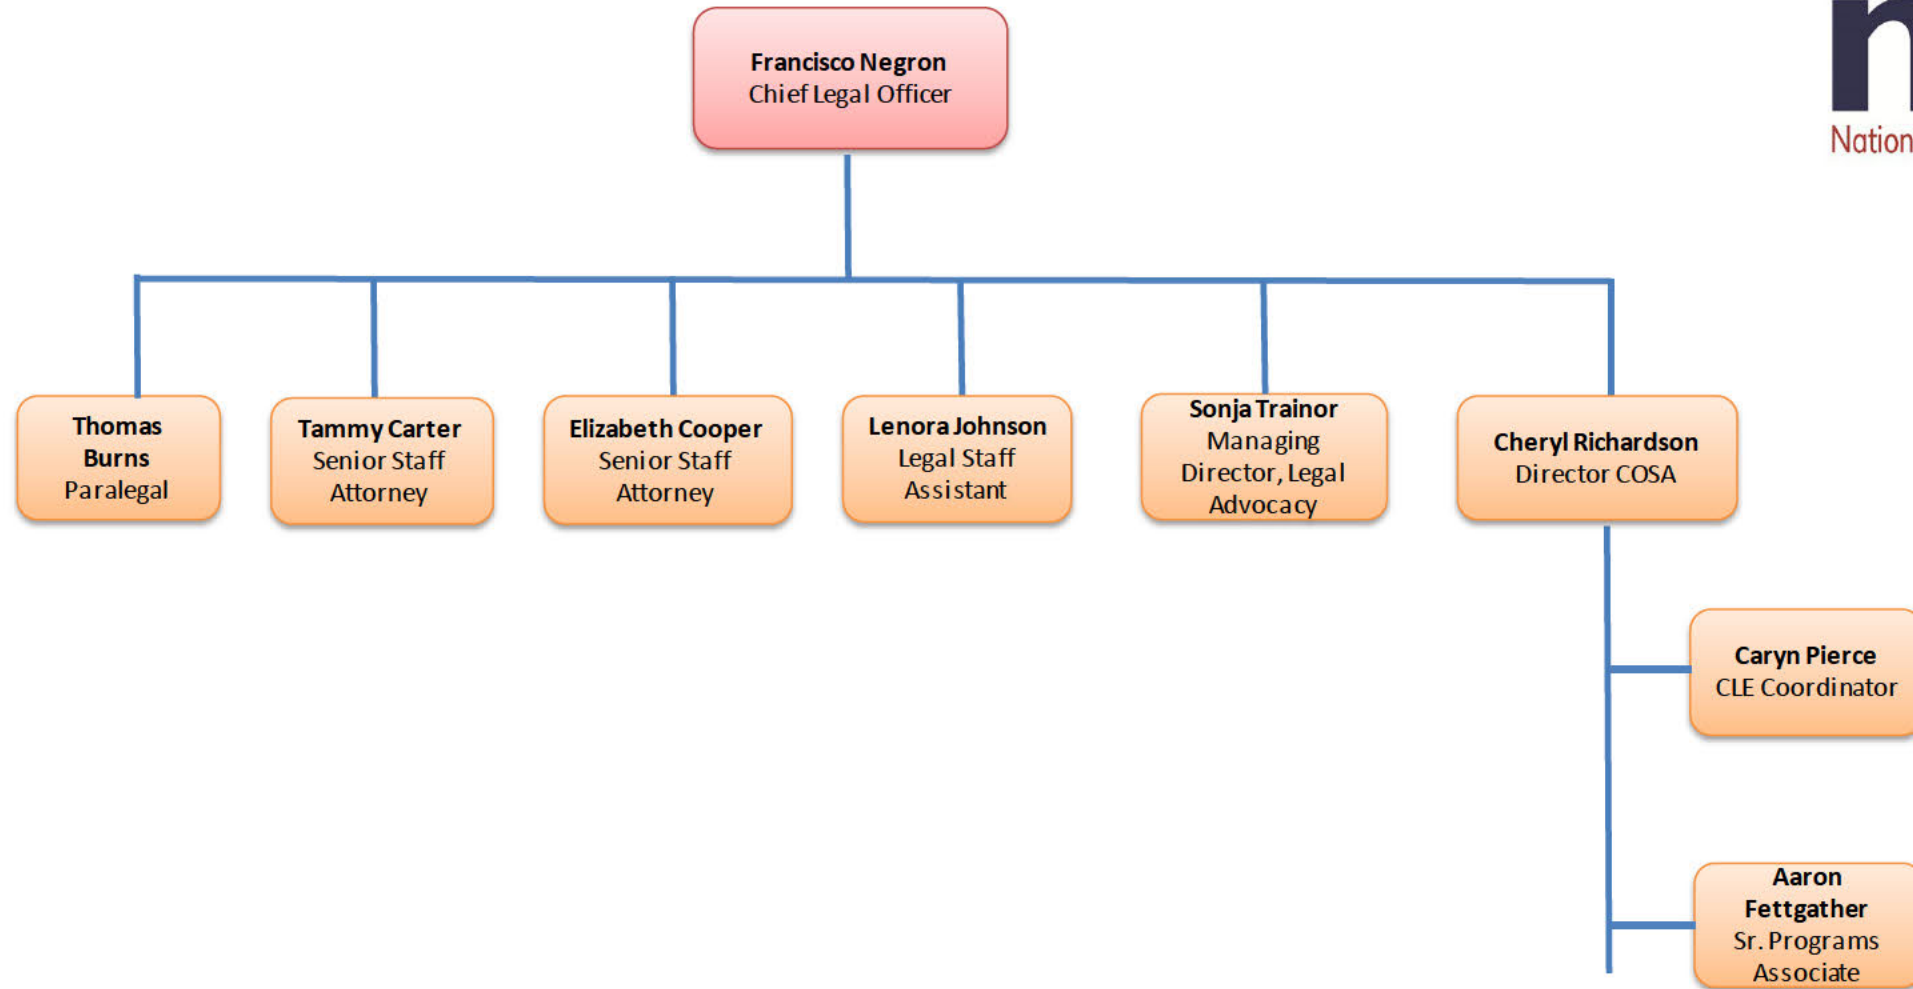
Francisco Negron
Chief Legal Officer

Nation

Thomas Burns
Paralegal

Tammy Carter
Senior Staff Attorney

Elizabeth Cooper
Senior Staff Attorney

Lenora Johnson
Legal Staff Assistant

Sonja Trainor
Managing Director, Legal Advocacy

Cheryl Richardson
Director COSA

Caryn Pierce
CLE Coordinator

Aaron Fettgather
Sr. Programs Associate